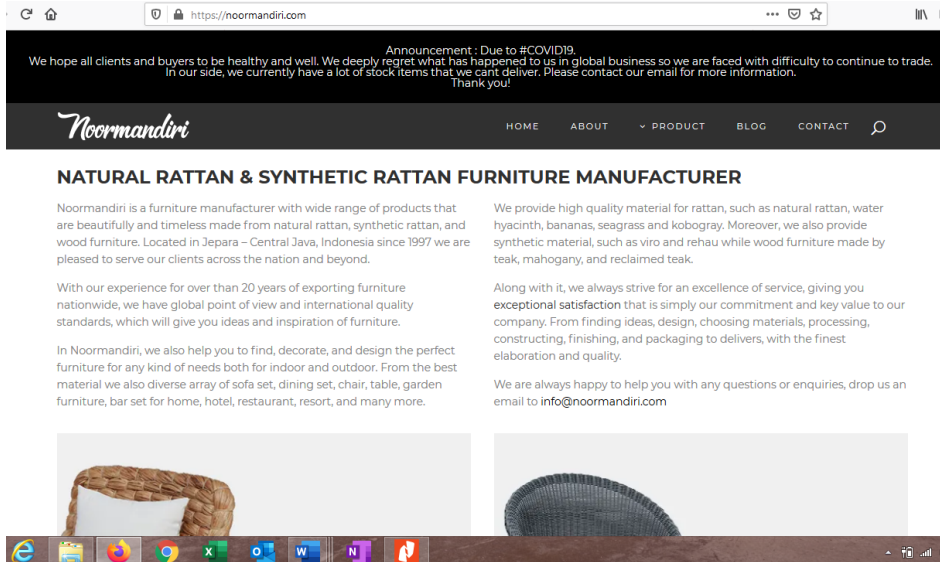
https://noormandiri.com

Announcement : Due to #COVID19.
We hope all clients and buyers to be healthy and well. We deeply regret what has happened to us in global business so we are faced with difficulty to continue to trade. In our side, we currently have a lot of stock items that we cant deliver. Please contact our email for more information.
Thank you!

Noormandiri

HOME ABOUT PRODUCT BLOG CONTACT

NATURAL RATTAN & SYNTHETIC RATTAN FURNITURE MANUFACTURER

Noormandiri is a furniture manufacturer with wide range of products that are beautifully and timeless made from natural rattan, synthetic rattan, and wood furniture. Located in Jepara – Central Java, Indonesia since 1997 we are pleased to serve our clients across the nation and beyond.

With our experience for over than 20 years of exporting furniture nationwide, we have global point of view and international quality standards, which will give you ideas and inspiration of furniture.

In Noormandiri, we also help you to find, decorate, and design the perfect furniture for any kind of needs both for indoor and outdoor. From the best material we also diverse array of sofa set, dining set, chair, table, garden furniture, bar set for home, hotel, restaurant, resort, and many more.

We provide high quality material for rattan, such as natural rattan, water hyacinth, bananas, seagrass and kobogray. Moreover, we also provide synthetic material, such as viro and rehau while wood furniture made by teak, mahogany, and reclaimed teak.

Along with it, we always strive for an excellence of service, giving you exceptional satisfaction that is simply our commitment and key value to our company. From finding ideas, design, choosing materials, processing, constructing, finishing, and packaging to delivers, with the finest elaboration and quality.

We are always happy to help you with any questions or enquiries, drop us an email to info@noormandiri.com